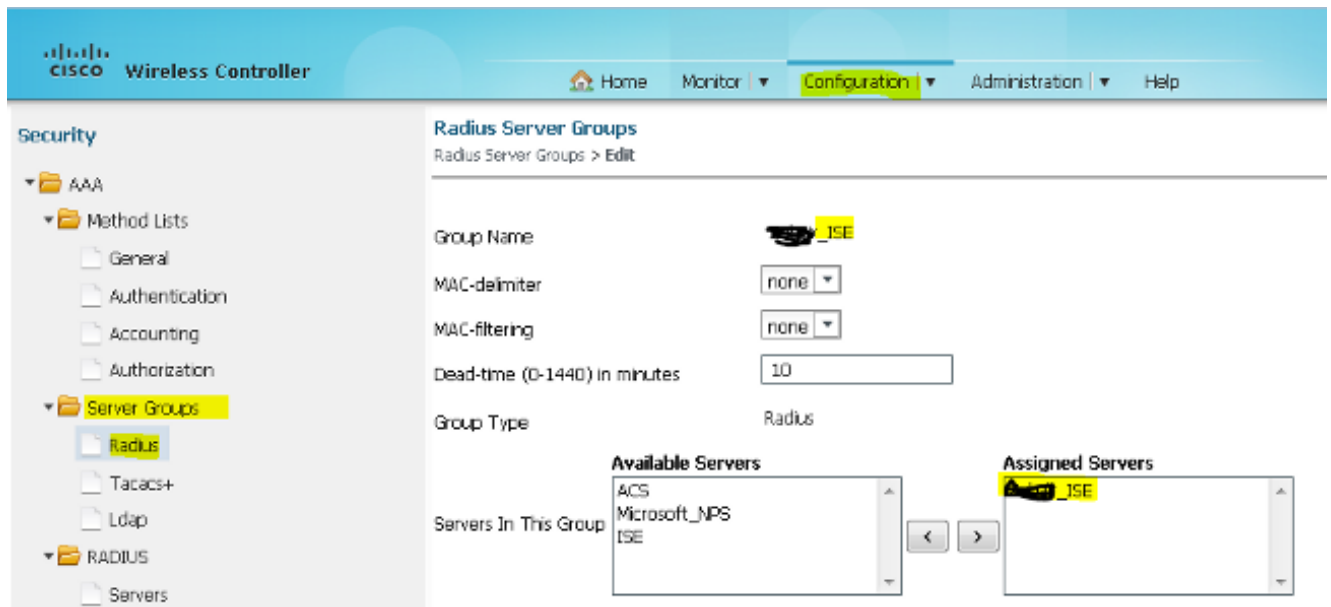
cisco Wireless Controller

Home Monitor ▼ Configuration ▼ Administration ▼ Help

Security

AAA
Method Lists
General
Authentication
Accounting
Authorization
Server Groups
Radius
Tacacs+
Ldap
RADIUS
Servers

Radius Server Groups
Radius Server Groups > Edit

Group Name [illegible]_ISE
MAC-delimiter none
MAC-filtering none
Dead-time (0-1440) in minutes 10
Group Type Radius

Available Servers
ACS
Microsoft_NPS
ISE

Servers In This Group

< >

Assigned Servers
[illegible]_ISE